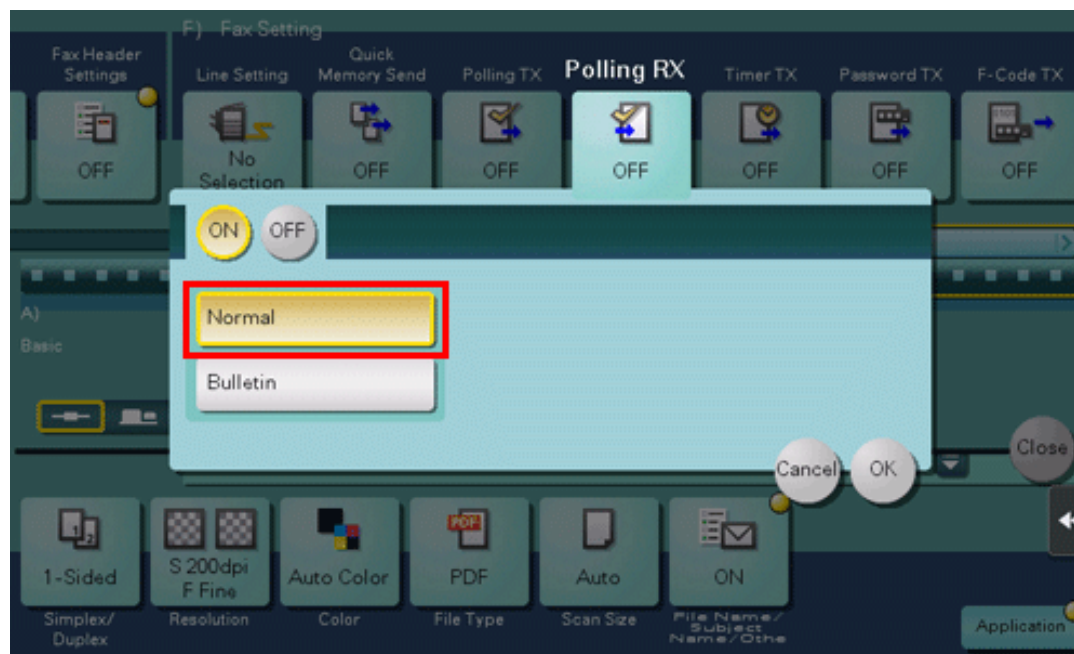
F) Fax Setting

Fax Header Settings
OFF

Line Setting
No Selection

Quick Memory Send
OFF

Polling TX
OFF

Polling RX
OFF

Timer TX
OFF

Password TX
OFF

F-Code TX
OFF

ON OFF

Normal

Bulletin

A)
Basic

Cancel OK

Close

1-Sided
Simplex/Duplex

S 200dpi F Fine
Resolution

Auto Color
Color

PDF
File Type

Auto
Scan Size

ON
File Name/Subject Name/Othe

Application